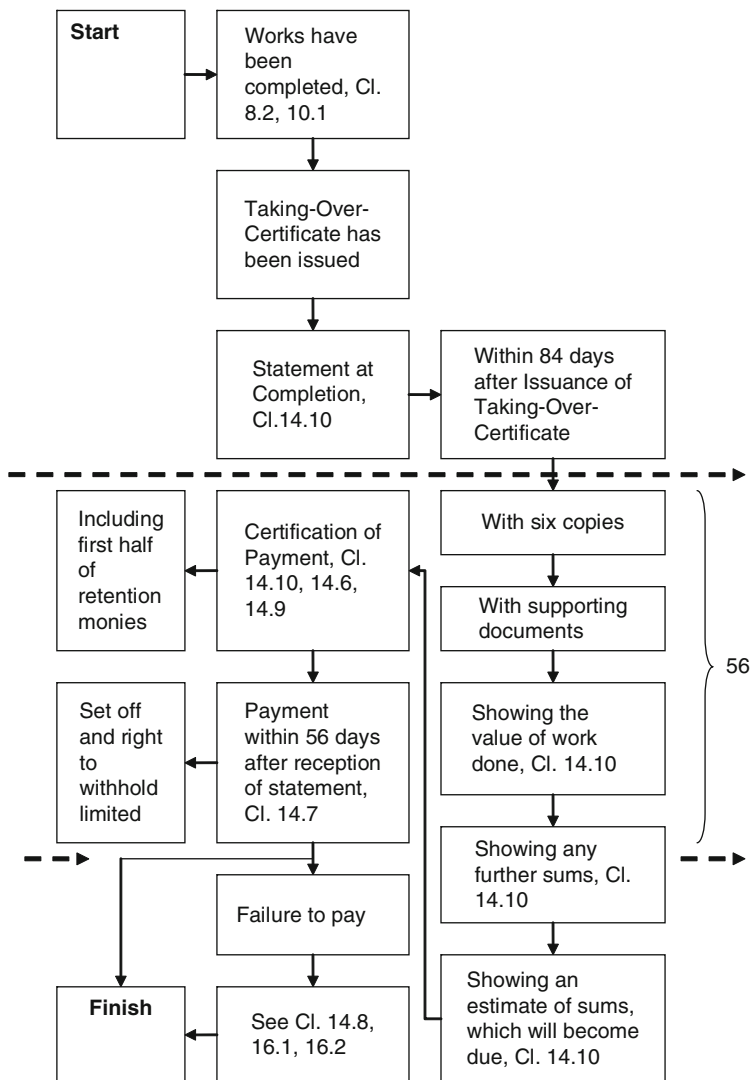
Start

Works have been completed, Cl. 8.2, 10.1

Taking-Over-Certificate has been issued

Statement at Completion, Cl.14.10

Within 84 days after Issuance of Taking-Over-Certificate

Including first half of retention monies

Certification of Payment, Cl. 14.10, 14.6, 14.9

With six copies

With supporting documents

56

Set off and right to withhold limited

Payment within 56 days after reception of statement, Cl. 14.7

Showing the value of work done, Cl. 14.10

Showing any further sums, Cl. 14.10

Failure to pay

Finish

See Cl. 14.8, 16.1, 16.2

Showing an estimate of sums, which will become due, Cl. 14.10